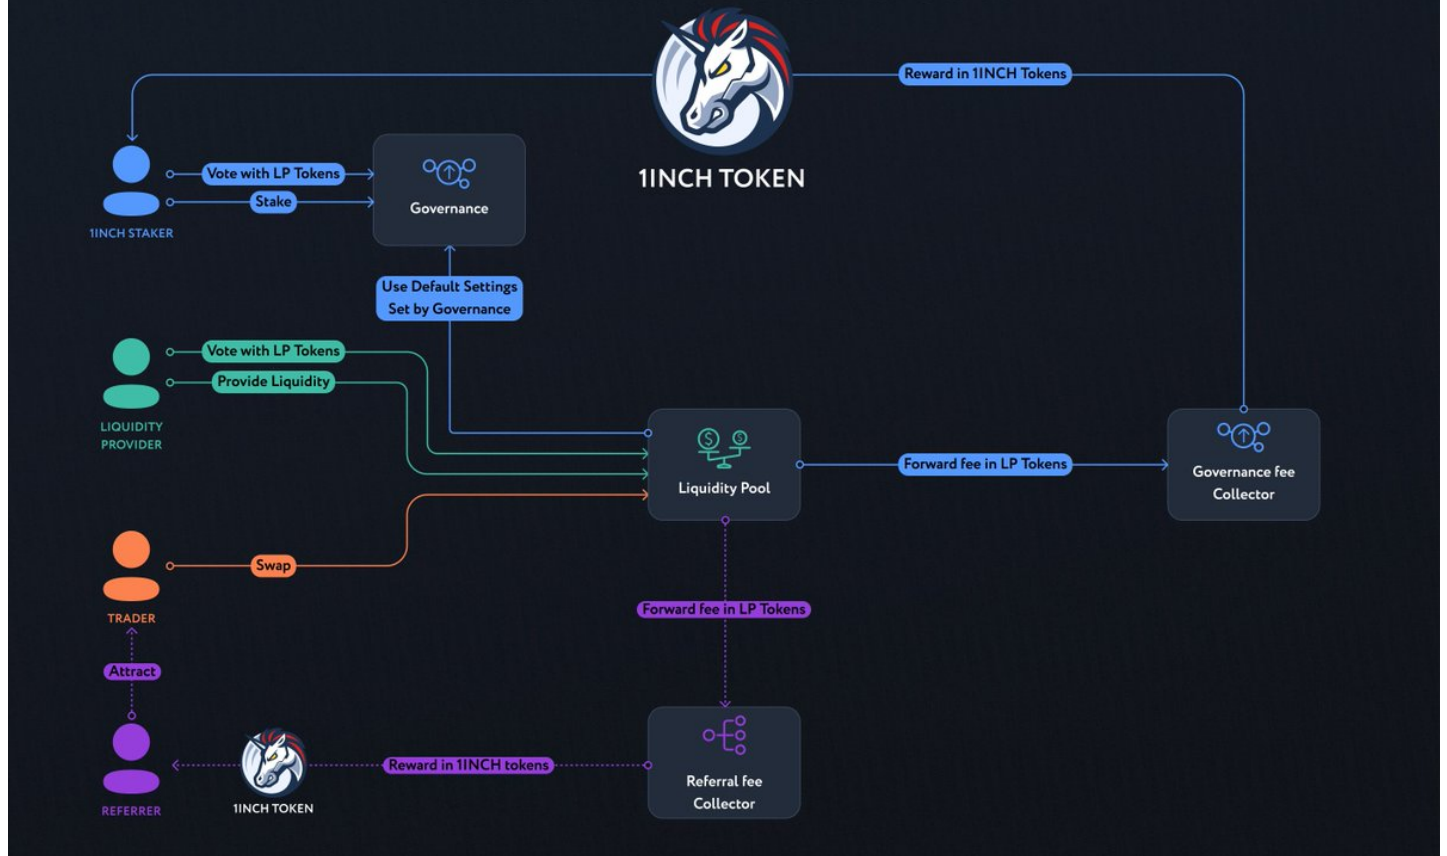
1INCH TOKEN

Reward in 1INCH Tokens

Vote with LP Tokens

Stake

1INCH STAKER

Governance

Use Default Settings Set by Governance

Vote with LP Tokens

Provide Liquidity

LIQUIDITY PROVIDER

Liquidity Pool

Forward fee in LP Tokens

Governance fee Collector

Swap

TRADER

Forward fee in LP Tokens

Attract

REFERRER

1INCH TOKEN

Reward in 1INCH tokens

Referral fee Collector